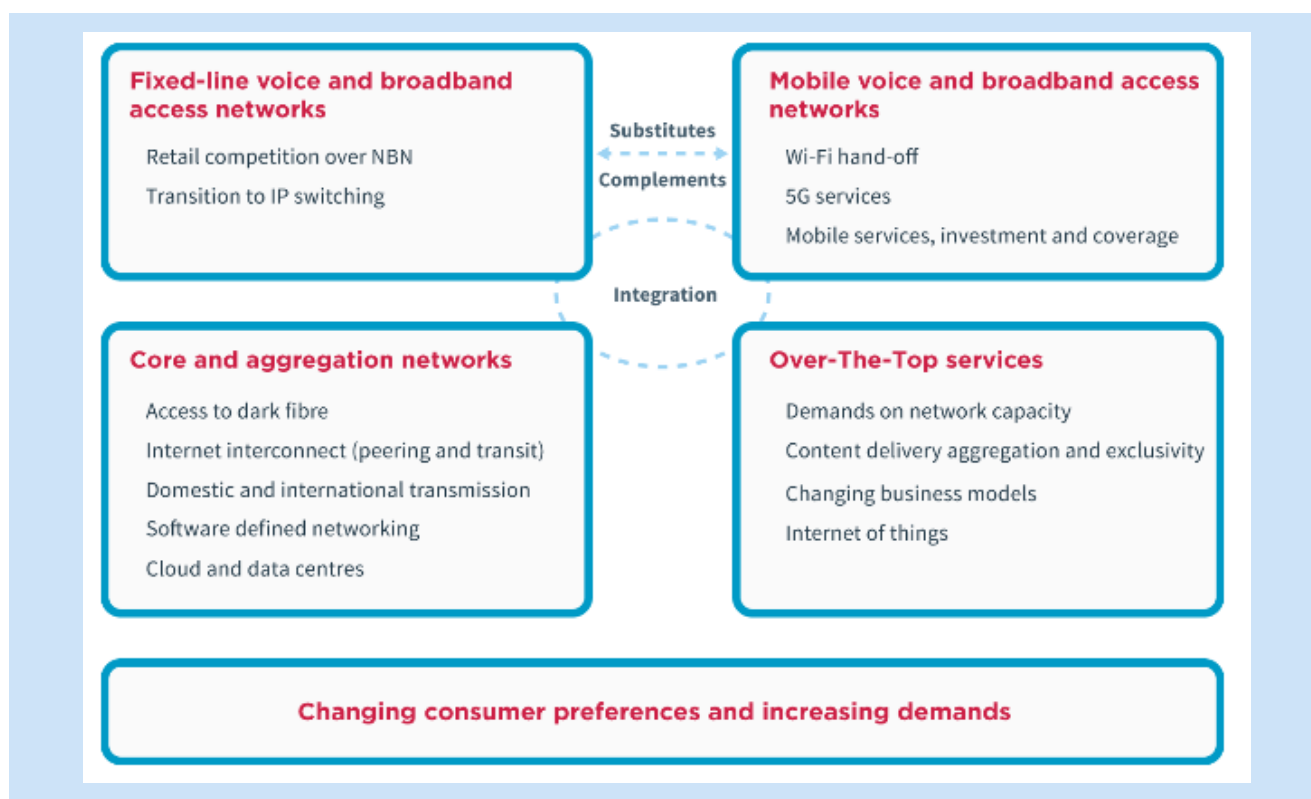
Fixed-line voice and broadband access networks

Retail competition over NBN

Transition to IP switching

Substitutes

Complements

Mobile voice and broadband access networks

Wi-Fi hand-off

5G services

Mobile services, investment and coverage

Integration

Core and aggregation networks

Access to dark fibre

Internet interconnect (peering and transit)

Domestic and international transmission

Software defined networking

Cloud and data centres

Over-The-Top services

Demands on network capacity

Content delivery aggregation and exclusivity

Changing business models

Internet of things

Changing consumer preferences and increasing demands